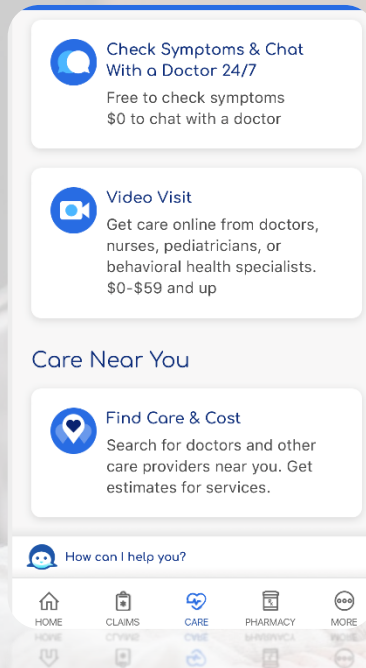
Check Symptoms & Chat With a Doctor 24/7

Free to check symptoms
$0 to chat with a doctor

Video Visit

Get care online from doctors, nurses, pediatricians, or behavioral health specialists. $0-$59 and up

Care Near You

Find Care & Cost

Search for doctors and other care providers near you. Get estimates for services.

How can I help you?

HOME CLAIMS CARE PHARMACY MORE